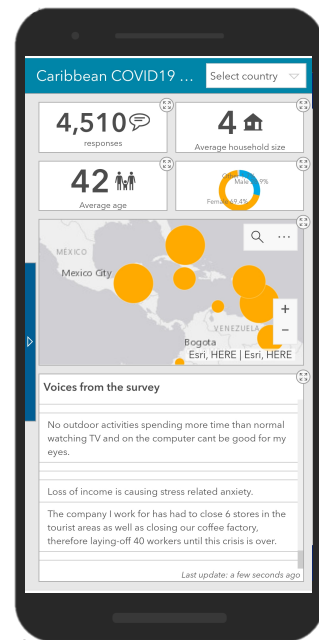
Caribbean COVID19 ...

Select country

4,510
responses

4
Average household size

42
Average age

Other
Male 29.9%
Female 69.4%

MEXICO
Mexico City
VENEZUELA
Bogota
Esri, HERE | Esri, HERE

Voices from the survey

No outdoor activities spending more time than normal watching TV and on the computer cant be good for my eyes.

Loss of income is causing stress related anxiety.

The company I work for has had to close 6 stores in the tourist areas as well as closing our coffee factory, therefore laying-off 40 workers until this crisis is over.

Last update: a few seconds ago